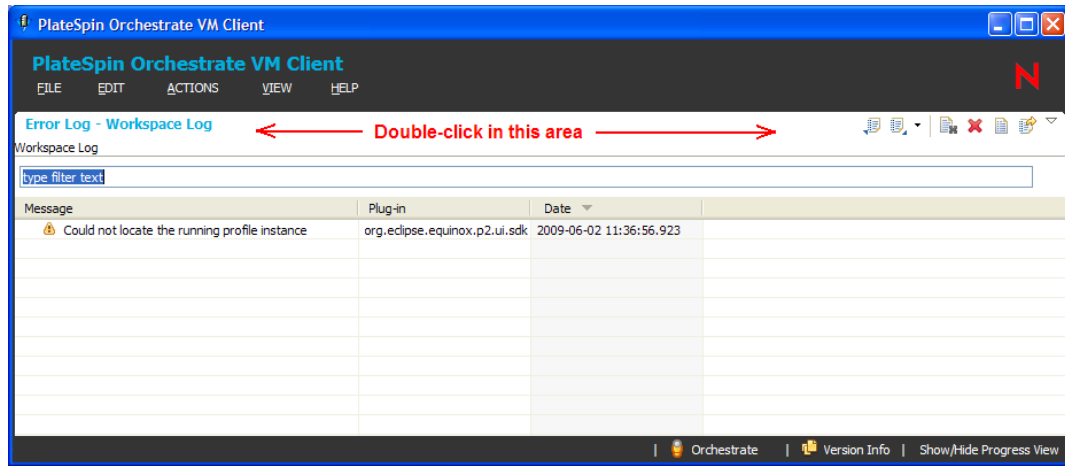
PlateSpin Orchestrate VM Client

PlateSpin Orchestrate VM Client

FILE EDIT ACTIONS VIEW HELP

N

Error Log - Workspace Log

Double-click in this area

Workspace Log

type filter text

| Message | Plug-in | Date |
|---|---|---|
| Could not locate the running profile instance | org.eclipse.equinox.p2.ui.sdk | 2009-06-02 11:36:56.923 |

| Orchestrate | Version Info | Show/Hide Progress View